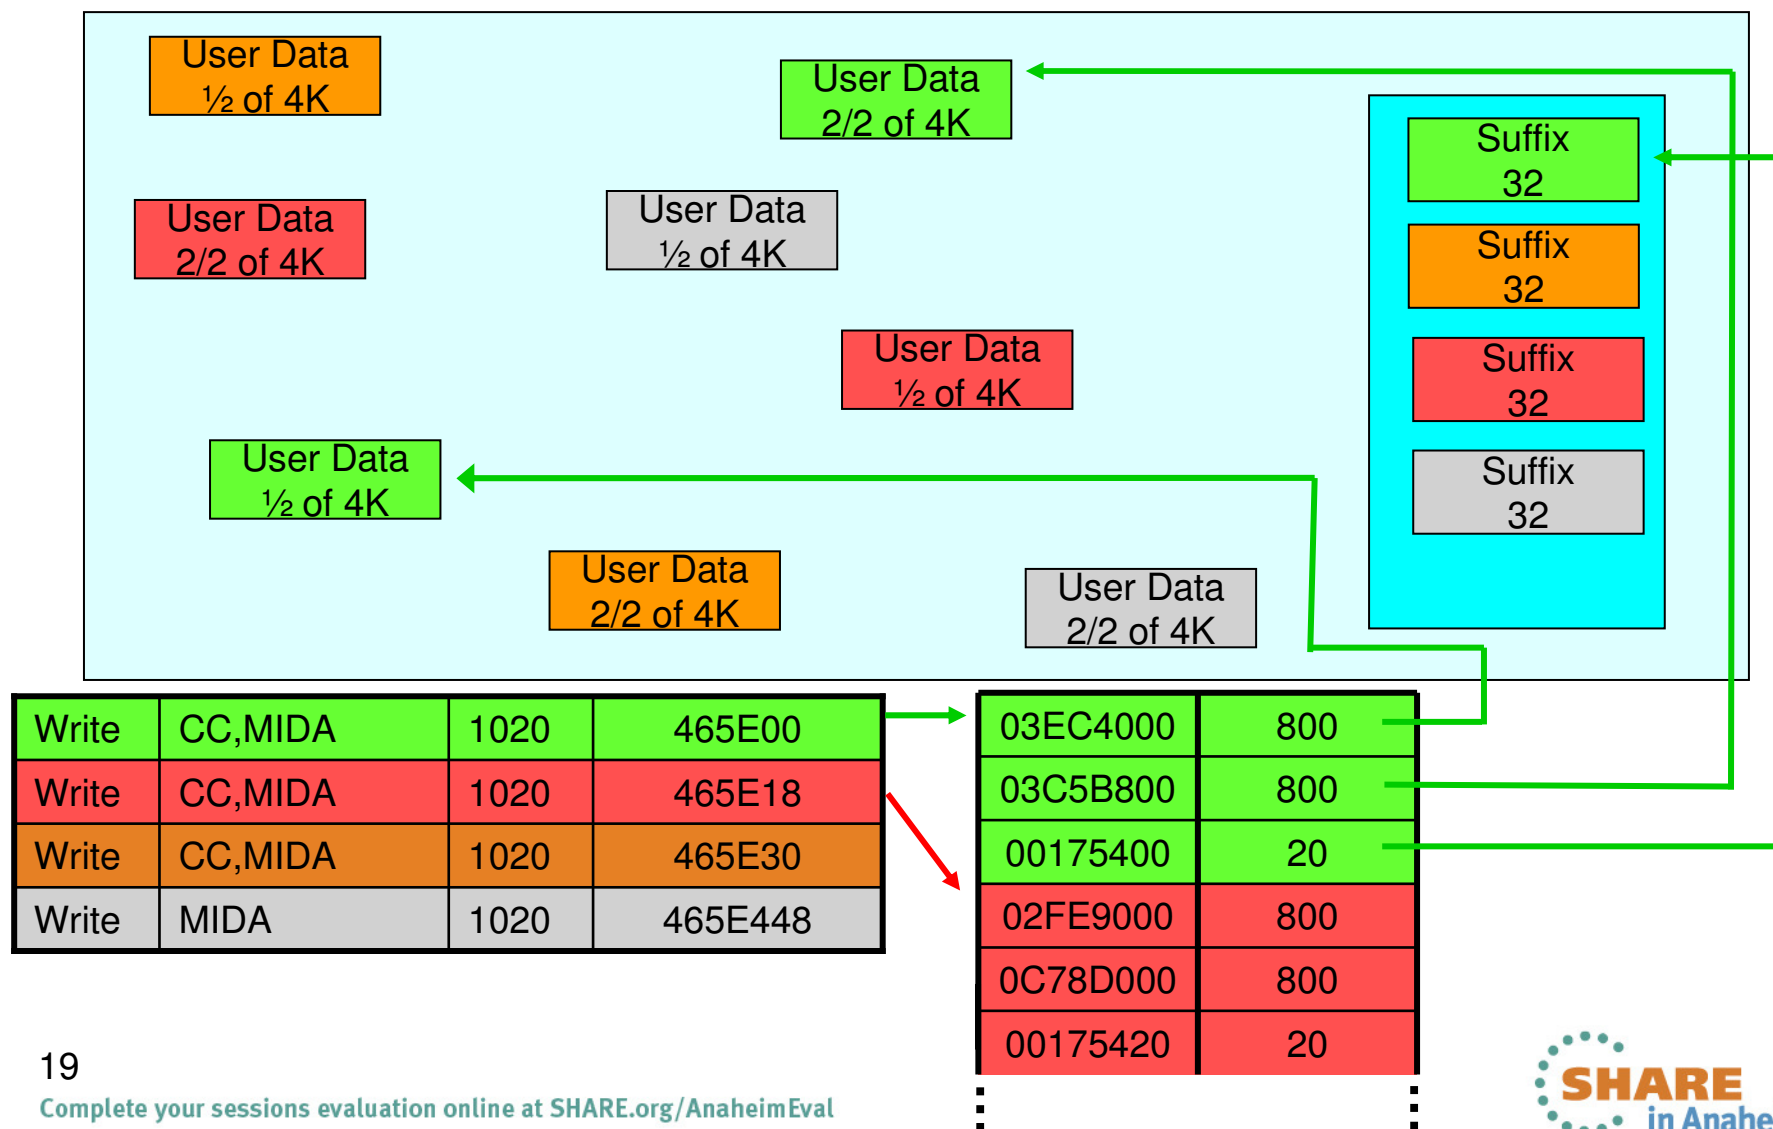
User Data
½ of 4K

User Data
2/2 of 4K

User Data
2/2 of 4K

User Data
½ of 4K

User Data
½ of 4K

User Data
½ of 4K

User Data
2/2 of 4K

User Data
2/2 of 4K

Suffix
32

Suffix
32

Suffix
32

Suffix
32

| Write | CC,MIDA | 1020 | 465E00 |
|---|---|---|---|
| Write | CC,MIDA | 1020 | 465E18 |
| Write | CC,MIDA | 1020 | 465E30 |
| Write | MIDA | 1020 | 465E448 |

| 03EC4000 | 800 |
|---|---|
| 03C5B800 | 800 |
| 00175400 | 20 |
| 02FE9000 | 800 |
| 0C78D000 | 800 |
| 00175420 | 20 |

19

Complete your sessions evaluation online at SHARE.org/AnaheimEval

SHARE
in Anahe